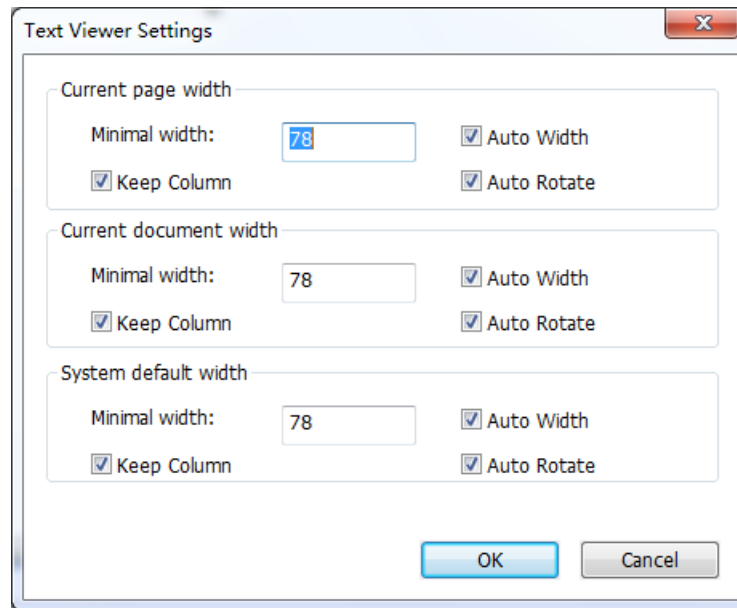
Text Viewer Settings

Current page width

Minimal width: 78

Auto Width

Keep Column

Auto Rotate

Current document width

Minimal width: 78

Auto Width

Keep Column

Auto Rotate

System default width

Minimal width: 78

Auto Width

Keep Column

Auto Rotate

OK

Cancel